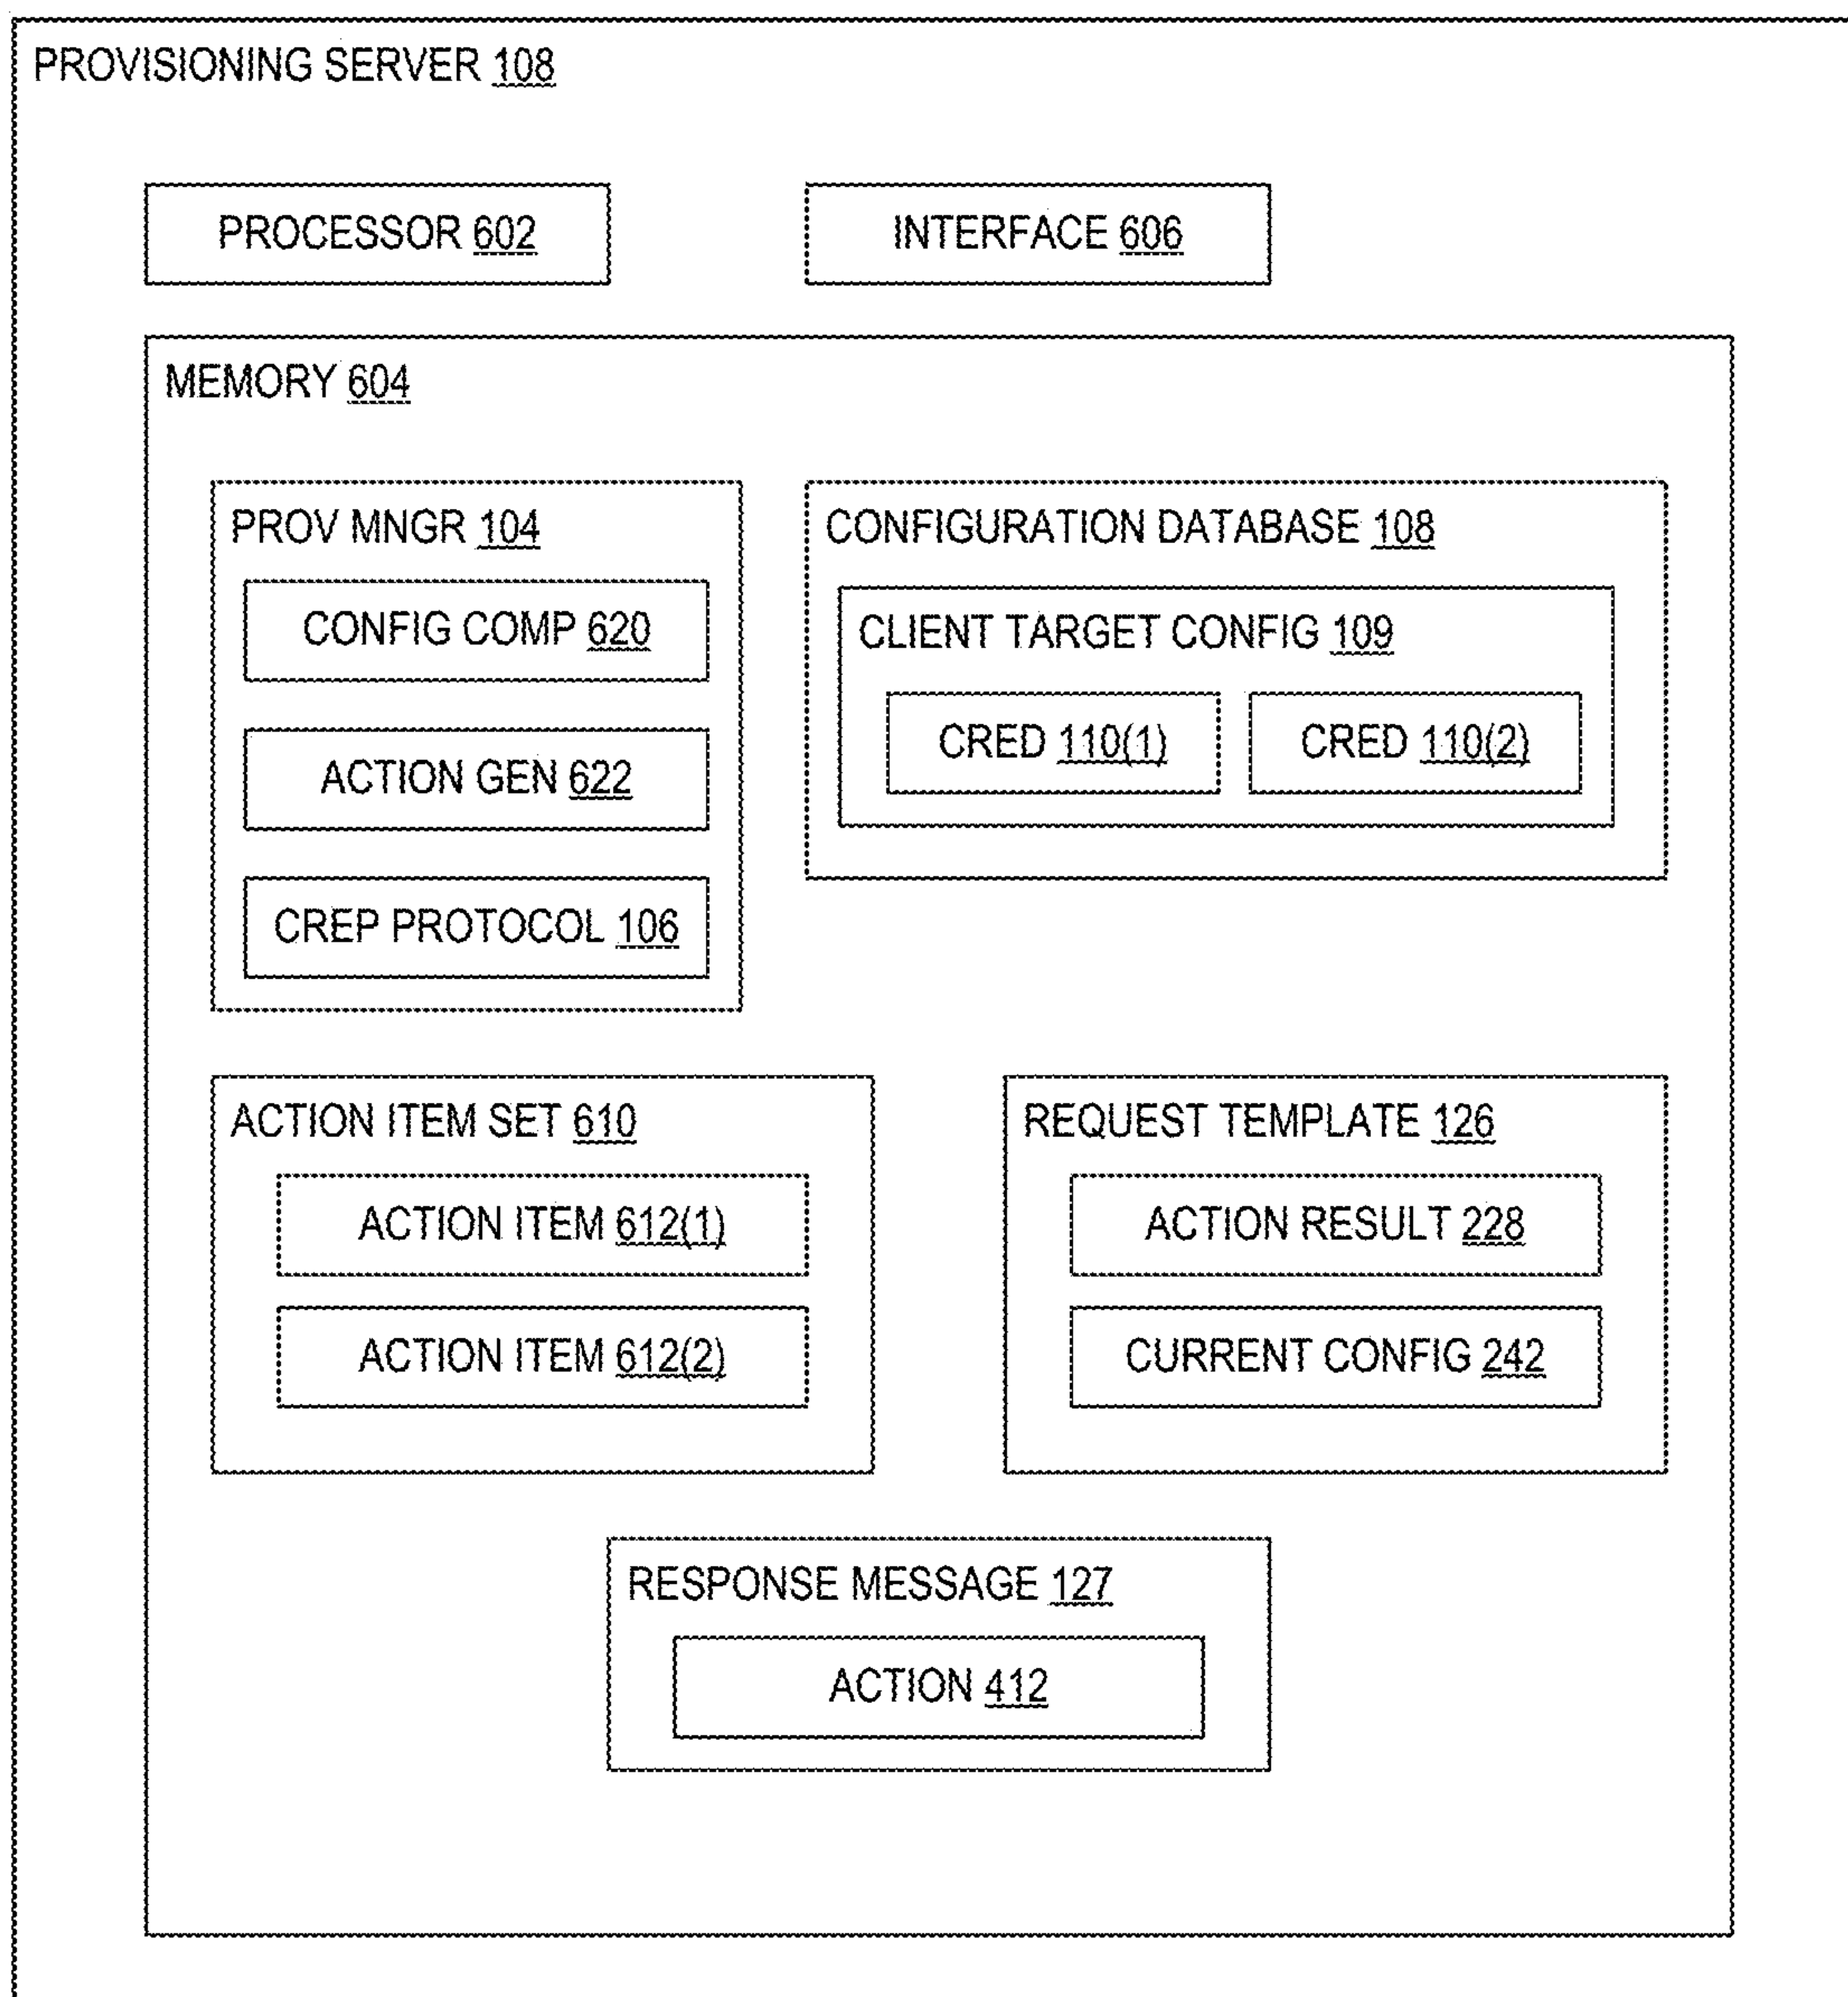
PROVISIONING SERVER 108

PROCESSOR 602

INTERFACE 606

MEMORY 604

PROV MNGR 104

CONFIG COMP 620

ACTION GEN 622

CREP PROTOCOL 106

CONFIGURATION DATABASE 108

CLIENT TARGET CONFIG 109

CRED 110(1)

CRED 110(2)

ACTION ITEM SET 610

ACTION ITEM 612(1)

ACTION ITEM 612(2)

REQUEST TEMPLATE 126

ACTION RESULT 228

CURRENT CONFIG 242

RESPONSE MESSAGE 127

ACTION 412